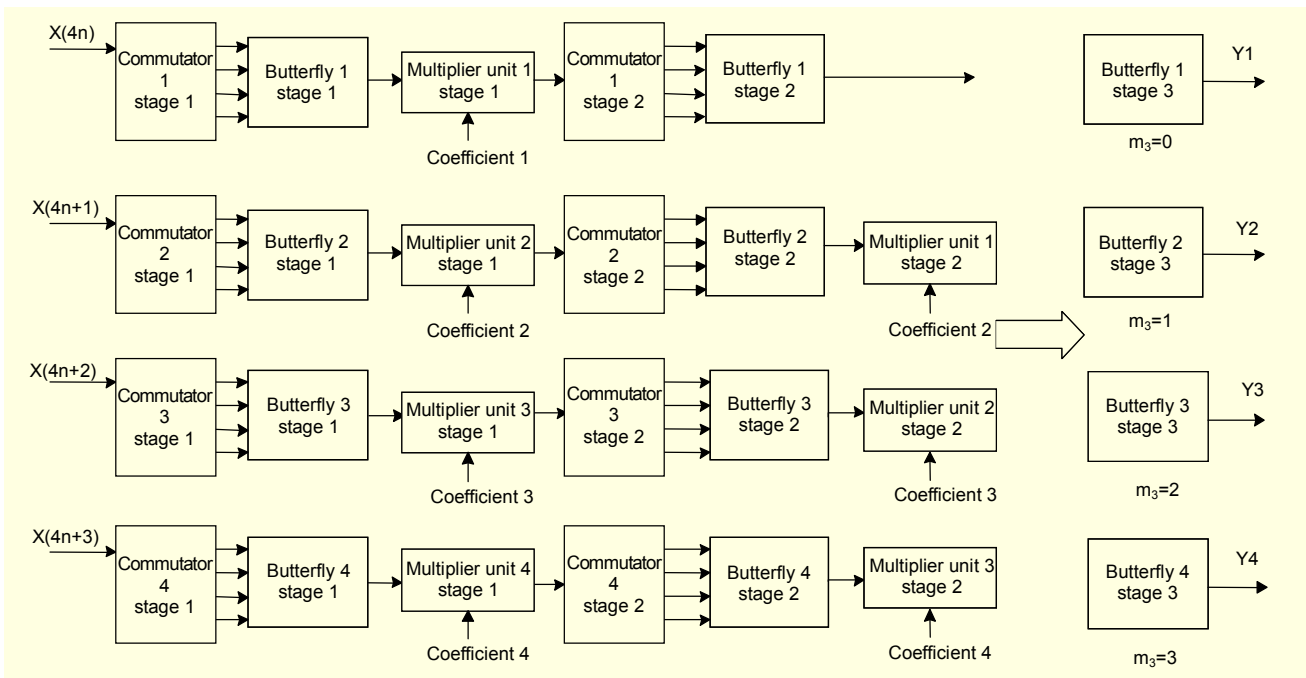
X(4n)
Commutator 1 stage 1
Butterfly 1 stage 1
Multiplier unit 1 stage 1
Coefficient 1
Commutator 1 stage 2
Butterfly 1 stage 2
Butterfly 1 stage 3
Y1
$m_3$=0

X(4n+1)
Commutator 2 stage 1
Butterfly 2 stage 1
Multiplier unit 2 stage 1
Coefficient 2
Commutator 2 stage 2
Butterfly 2 stage 2
Multiplier unit 1 stage 2
Coefficient 2
Butterfly 2 stage 3
Y2
$m_3$=1

X(4n+2)
Commutator 3 stage 1
Butterfly 3 stage 1
Multiplier unit 3 stage 1
Coefficient 3
Commutator 3 stage 2
Butterfly 3 stage 2
Multiplier unit 2 stage 2
Coefficient 3
Butterfly 3 stage 3
Y3
$m_3$=2

X(4n+3)
Commutator 4 stage 1
Butterfly 4 stage 1
Multiplier unit 4 stage 1
Coefficient 4
Commutator 4 stage 2
Butterfly 4 stage 2
Multiplier unit 3 stage 2
Coefficient 4
Butterfly 4 stage 3
Y4
$m_3$=3